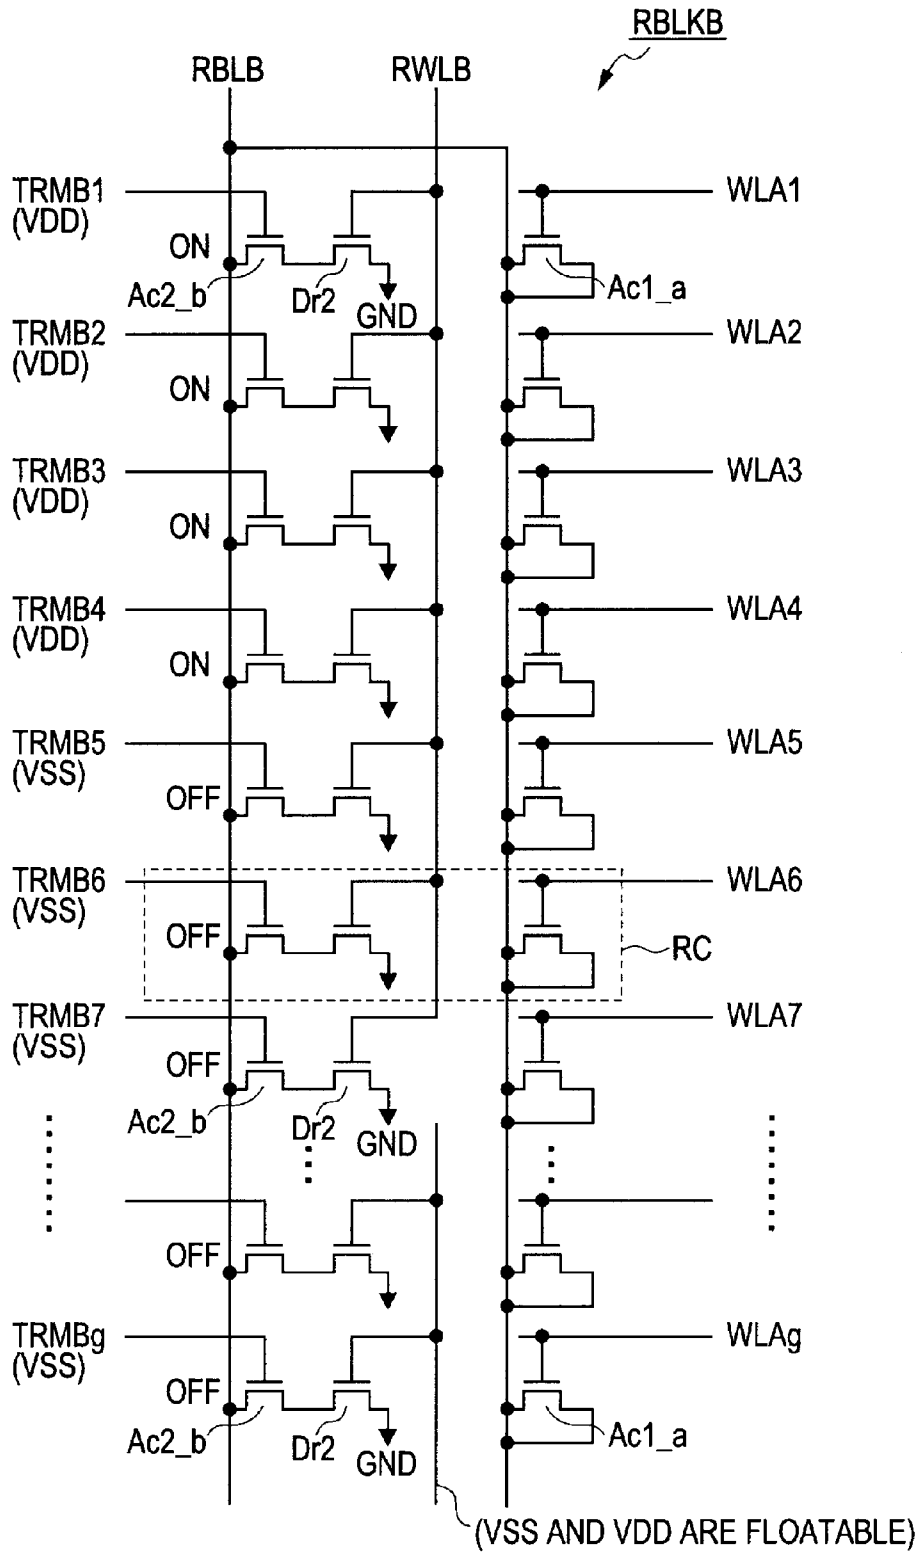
RBLKB

RBLB

RWLB

TRMB1 (VDD)

ON

Ac2_b

Dr2

GND

WLA1

Ac1_a

TRMB2 (VDD)

ON

WLA2

TRMB3 (VDD)

ON

WLA3

TRMB4 (VDD)

ON

WLA4

TRMB5 (VSS)

OFF

WLA5

TRMB6 (VSS)

OFF

WLA6

RC

TRMB7 (VSS)

OFF

Ac2_b

Dr2

GND

WLA7

OFF

TRMBg (VSS)

OFF

Ac2_b

Dr2

GND

WLAg

Ac1_a

(VSS AND VDD ARE FLOATABLE)